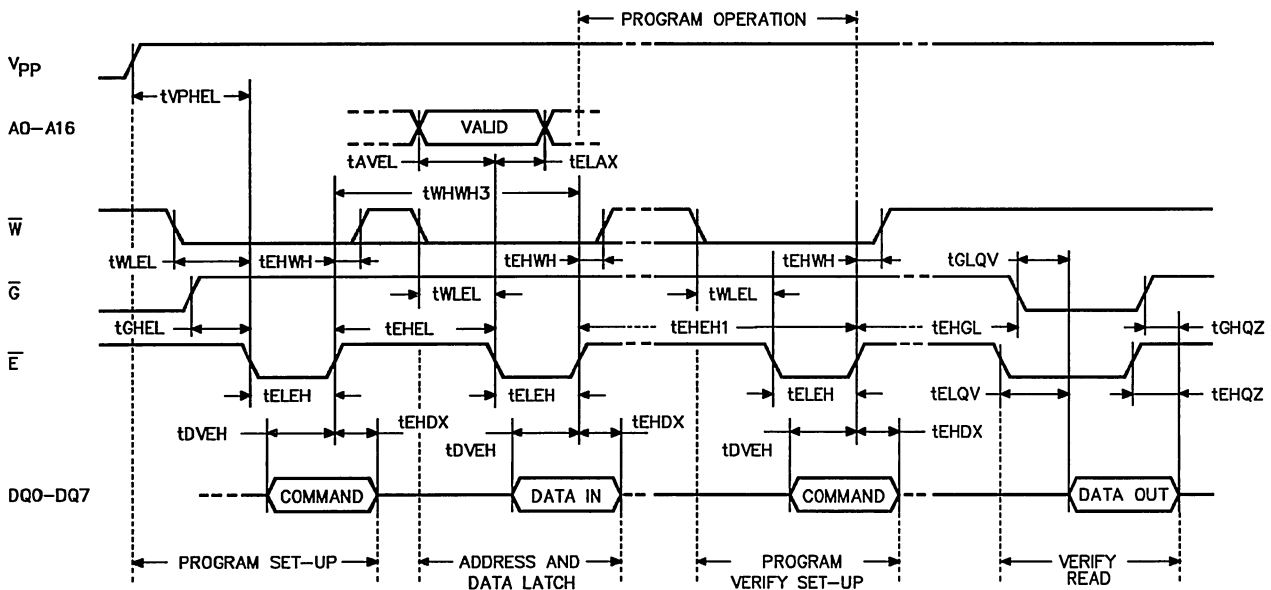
PROGRAM OPERATION

$V_{PP}$

tVPHEL

A0–A16

VALID

tAVEL

tELAX

tWHWH3

$\overline{W}$

tWLEL

tEHWH

tEHWH

tEHWH

tGLQV

$\overline{G}$

tWLEL

tWLEL

tGHEL

tEHEL

tEHEH1

tEHGL

tGHQZ

$\overline{E}$

tELEH

tELEH

tELEH

tELQV

tEHQZ

tDVEH

tEHDX

tDVEH

tEHDX

tDVEH

tEHDX

DQ0–DQ7

COMMAND

DATA IN

COMMAND

DATA OUT

PROGRAM SET-UP

ADDRESS AND DATA LATCH

PROGRAM VERIFY SET-UP

VERIFY READ